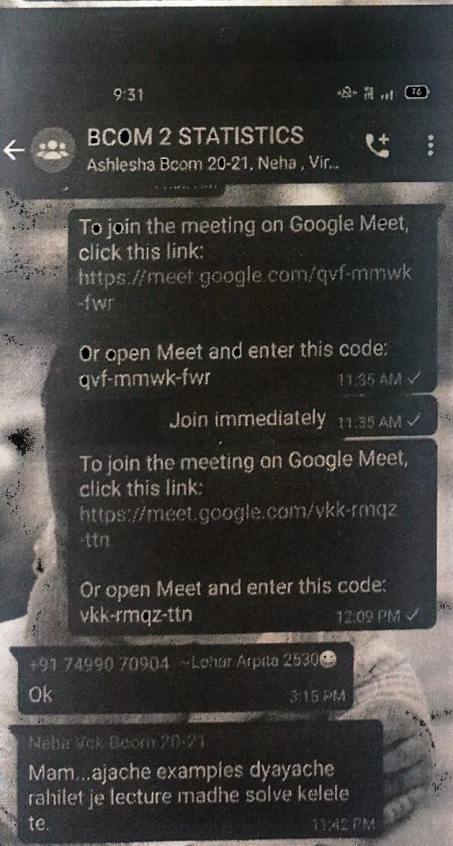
9:31

76

BCOM 2 STATISTICS
Ashlesha Bcom 20-21, Neha , Vir..

To join the meeting on Google Meet, click this link:
https://meet.google.com/qvf-mmwk-fwr

Or open Meet and enter this code:
qvf-mmwk-fwr
11:35 AM ✓

Join immediately 11:35 AM ✓

To join the meeting on Google Meet, click this link:
https://meet.google.com/vkk-rmqz-ttn

Or open Meet and enter this code:
vkk-rmqz-ttn
12:09 PM ✓

+91 74990 70904 ~Lohar Arpita 2530😊
Ok
3:15 PM

Neha Vck Bcom 20-21
Mam...ajache examples dyayache rahilet je lecture madhe solve kelele te.
11:42 PM